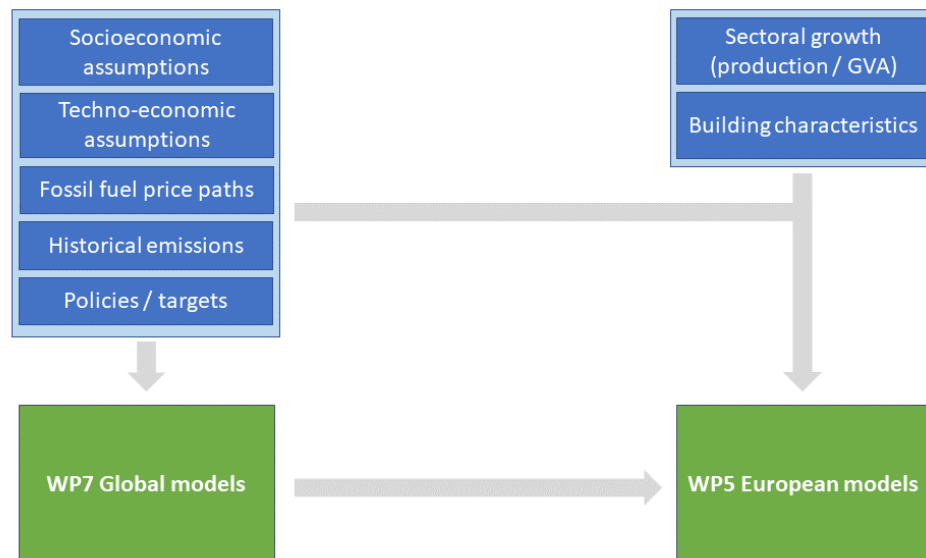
Socioeconomic assumptions

Techno-economic assumptions

Fossil fuel price paths

Historical emissions

Policies / targets

Sectoral growth (production / GVA)

Building characteristics

WP7 Global models

WP5 European models